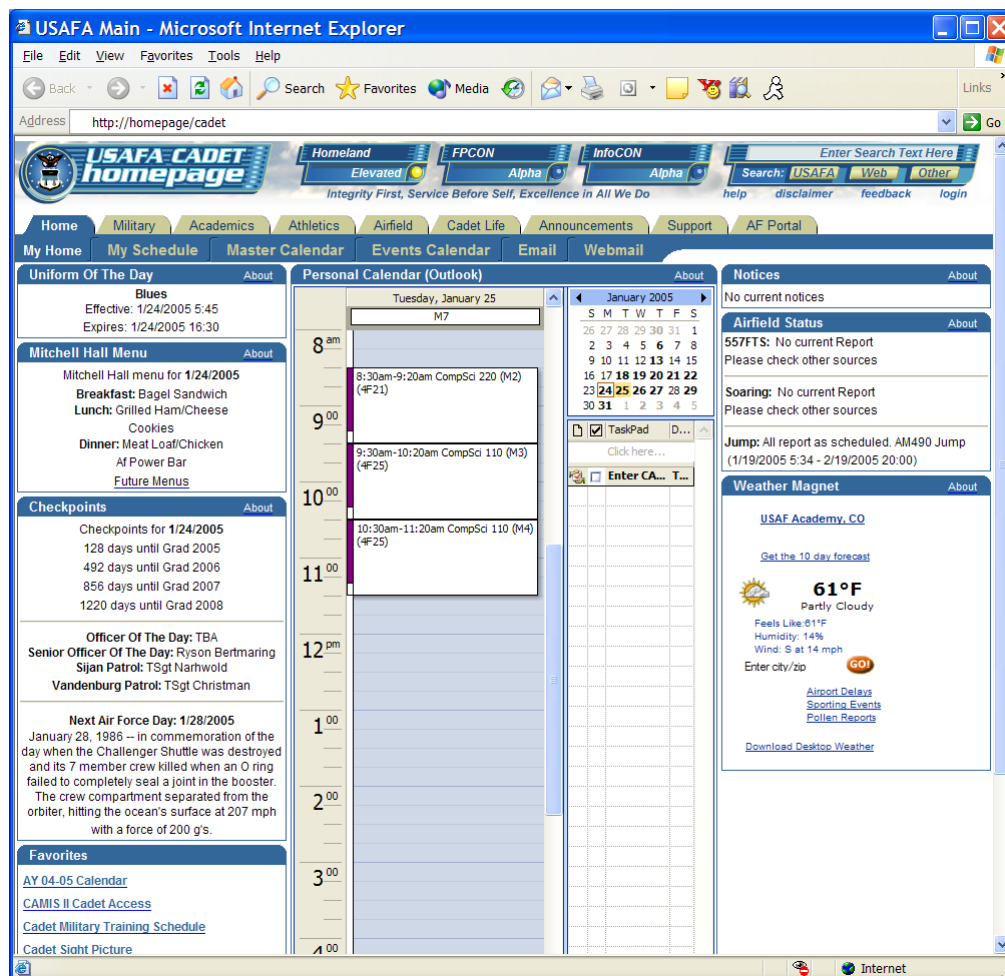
USAFA Main - Microsoft Internet Explorer

File Edit View Favorites Tools Help

Back Search Favorites Media Links

Address http://homepage/cadet Go

USAFA CADET homepage

Homeland Elevated | FPCON Alpha | InfoCON Alpha

Enter Search Text Here
Search: USAFA Web Other

Integrity First, Service Before Self, Excellence in All We Do

help disclaimer feedback login

Home | Military | Academics | Athletics | Airfield | Cadet Life | Announcements | Support | AF Portal

My Home | My Schedule | Master Calendar | Events Calendar | Email | Webmail

Uniform Of The Day About
Blues
Effective: 1/24/2005 5:45
Expires: 1/24/2005 16:30

Mitchell Hall Menu About
Mitchell Hall menu for 1/24/2005
Breakfast: Bagel Sandwich
Lunch: Grilled Ham/Cheese
Cookies
Dinner: Meat Loaf/Chicken
Af Power Bar
Future Menus

Checkpoints About
Checkpoints for 1/24/2005
128 days until Grad 2005
492 days until Grad 2006
856 days until Grad 2007
1220 days until Grad 2008

Officer Of The Day: TBA
Senior Officer Of The Day: Ryson Bertmaring
Sijan Patrol: TSgt Narhwold
Vandenburg Patrol: TSgt Christman

Next Air Force Day: 1/28/2005
January 28, 1986 -- in commemoration of the day when the Challenger Shuttle was destroyed and its 7 member crew killed when an O ring failed to completely seal a joint in the booster. The crew compartment separated from the orbiter, hitting the ocean's surface at 207 mph with a force of 200 g's.

Favorites
AY 04-05 Calendar
CAMIS II Cadet Access
Cadet Military Training Schedule
Cadet Sight Picture

Personal Calendar (Outlook) About
Tuesday, January 25
M7
8 am
9 00
10 00
11 00
12 pm
1 00
2 00
3 00
4 00
8:30am-9:20am CompSci 220 (M2) (4F21)
9:30am-10:20am CompSci 110 (M3) (4F25)
10:30am-11:20am CompSci 110 (M4) (4F25)

January 2005
| S | M | T | W | T | F | S |
|---|---|---|---|---|---|---|
| 26 | 27 | 28 | 29 | 30 | 31 | 1 |
| 2 | 3 | 4 | 5 | 6 | 7 | 8 |
| 9 | 10 | 11 | 12 | 13 | 14 | 15 |
| 16 | 17 | 18 | 19 | 20 | 21 | 22 |
| 23 | 24 | 25 | 26 | 27 | 28 | 29 |
| 30 | 31 | 1 | 2 | 3 | 4 | 5 |

TaskPad D...
Click here...
Enter CA... T...

Notices About
No current notices

Airfield Status About
557FTS: No current Report
Please check other sources

Soaring: No current Report
Please check other sources

Jump: All report as scheduled. AM490 Jump (1/19/2005 5:34 - 2/19/2005 20:00)

Weather Magnet About
USAF Academy, CO
Get the 10 day forecast
61°F
Partly Cloudy
Feels Like:61°F
Humidity: 14%
Wind: S at 14 mph
Enter city/zip GO!
Airport Delays
Sporting Events
Pollen Reports
Download Desktop Weather

Internet